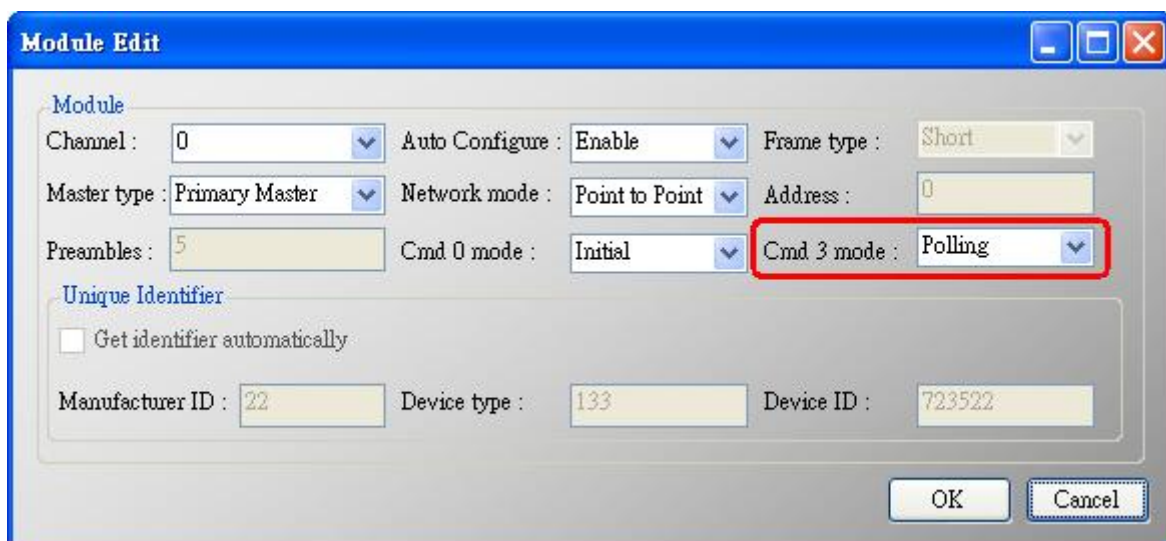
Module Edit

Module

Channel : 0

Auto Configure : Enable

Frame type : Short

Master type : Primary Master

Network mode : Point to Point

Address : 0

Preambles : 5

Cmd 0 mode : Initial

Cmd 3 mode : Polling

Unique Identifier

Get identifier automatically

Manufacturer ID : 22

Device type : 133

Device ID : 723522

OK

Cancel